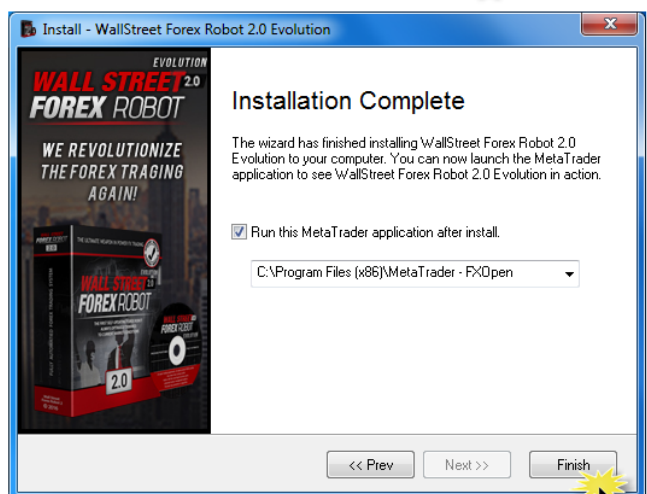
Install - WallStreet Forex Robot 2.0 Evolution

EVOLUTION
WALL STREET 2.0
FOREX ROBOT

WE REVOLUTIONIZE THE FOREX TRAGING AGAIN!

WALL STREET
FOREX ROBOT
2.0

Installation Complete

The wizard has finished installing WallStreet Forex Robot 2.0 Evolution to your computer. You can now launch the MetaTrader application to see WallStreet Forex Robot 2.0 Evolution in action.

Run this MetaTrader application after install.

C:\Program Files (x86)\MetaTrader - FXOpen

<< Prev
Next >>
Finish